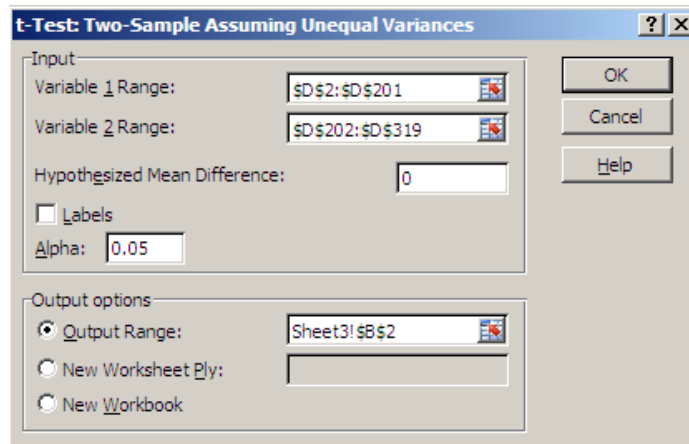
t-Test: Two-Sample Assuming Unequal Variances

? X

Input

Variable 1 Range: $D$2:$D$201

Variable 2 Range: $D$202:$D$319

Hypothesized Mean Difference: 0

Labels

Alpha: 0.05

OK

Cancel

Help

Output options

Output Range: Sheet3!$B$2

New Worksheet Ply:

New Workbook